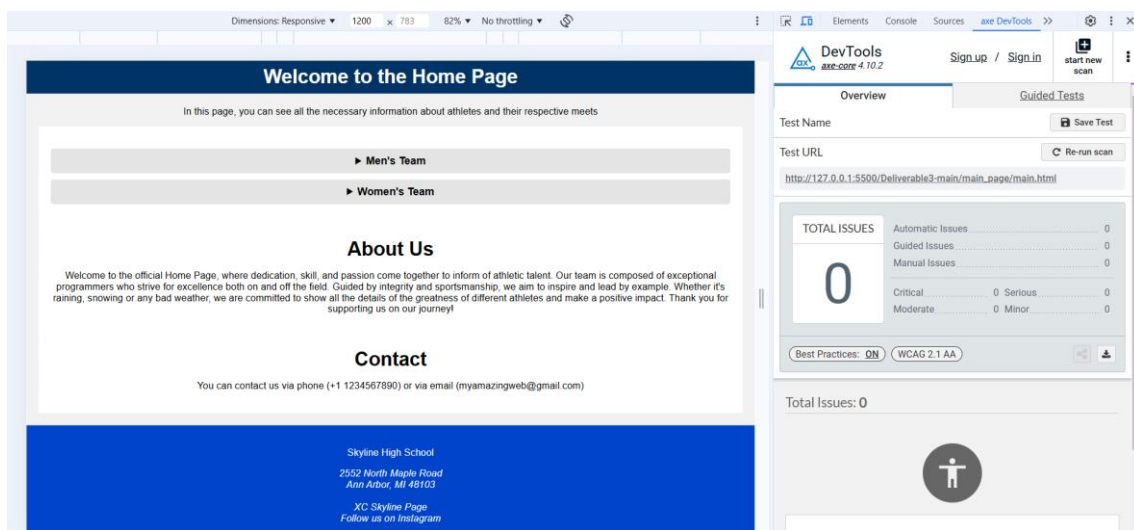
Dimensions: Responsive ▾ 1200 × 783 82% ▾ No throttling ▾

Elements Console Sources axe DevTools >>

Welcome to the Home Page

In this page, you can see all the necessary information about athletes and their respective meets

► Men's Team

► Women's Team

About Us

Welcome to the official Home Page, where dedication, skill, and passion come together to inform of athletic talent. Our team is composed of exceptional programmers who strive for excellence both on and off the field. Guided by integrity and sportsmanship, we aim to inspire and lead by example. Whether it's raining, snowing or any bad weather, we are committed to show all the details of the greatness of different athletes and make a positive impact. Thank you for supporting us on our journey!

Contact

You can contact us via phone (+1 1234567890) or via email (myamazingweb@gmail.com)

Skyline High School

2552 North Maple Road
Ann Arbor, MI 48103

XC Skyline Page
Follow us on Instagram

DevTools
axe-core 4.10.2

Sign up / Sign in

start new scan

Overview

Guided Tests

Test Name

Save Test

Test URL

Re-run scan

http://127.0.0.1:5500/Deliverable3-main/main_page/main.html

TOTAL ISSUES

0

Automatic Issues 0
Guided Issues 0
Manual Issues 0

Critical 0 Serious 0
Moderate 0 Minor 0

Best Practices: ON

WCAG 2.1 AA

Total Issues: 0